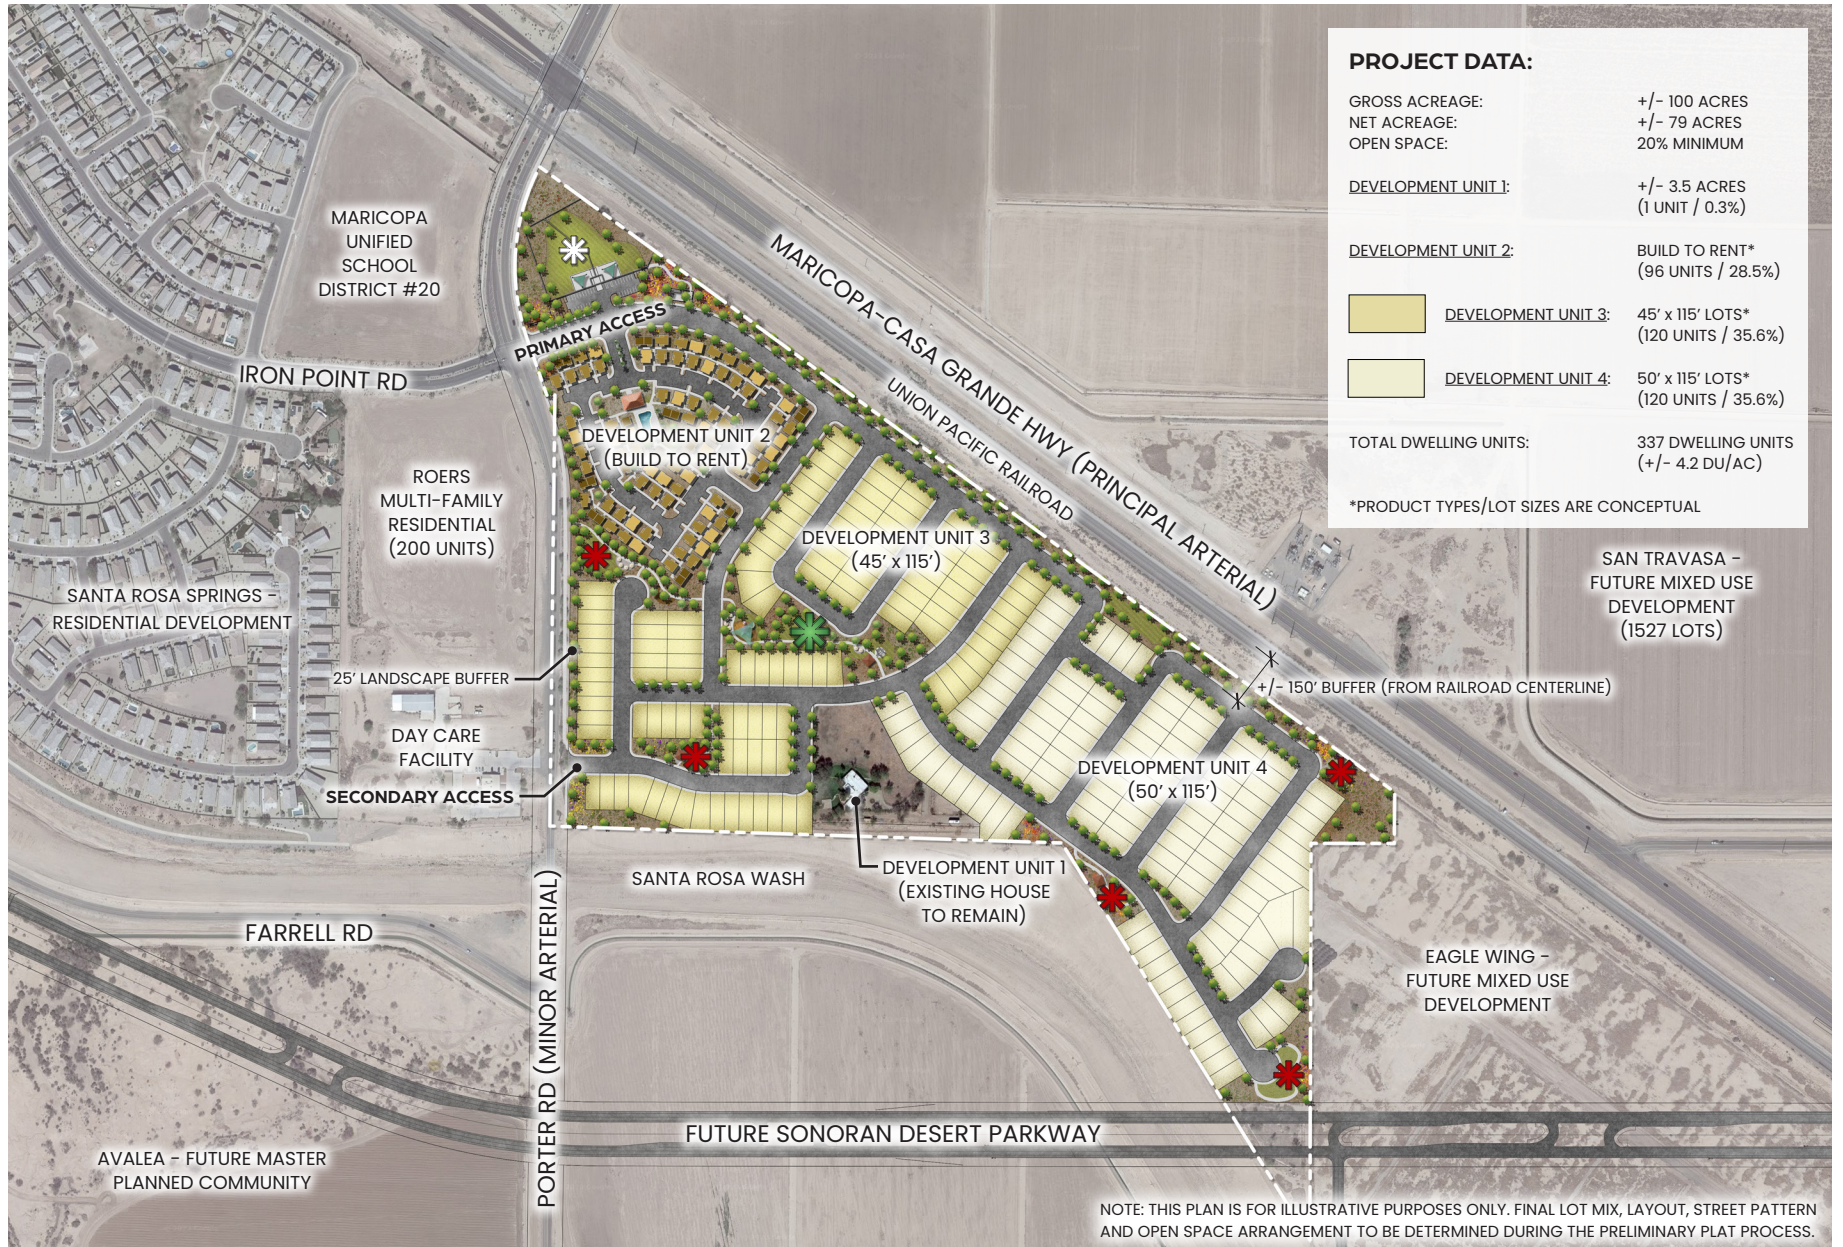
PROJECT DATA:

| | |
|---|---|
| GROSS ACREAGE: | +/- 100 ACRES |
| NET ACREAGE: | +/- 79 ACRES |
| OPEN SPACE: | 20% MINIMUM |
| DEVELOPMENT UNIT 1: | +/- 3.5 ACRES (1 UNIT / 0.3%) |
| DEVELOPMENT UNIT 2: | BUILD TO RENT* (96 UNITS / 28.5%) |
| DEVELOPMENT UNIT 3: | 45' x 115' LOTS* (120 UNITS / 35.6%) |
| DEVELOPMENT UNIT 4: | 50' x 115' LOTS* (120 UNITS / 35.6%) |
| TOTAL DWELLING UNITS: | 337 DWELLING UNITS (+/- 4.2 DU/AC) |

*PRODUCT TYPES/LOT SIZES ARE CONCEPTUAL

MARICOPA UNIFIED SCHOOL DISTRICT #20

MARICOPA-CASA GRANDE HWY (PRINCIPAL ARTERIAL)

UNION PACIFIC RAILROAD

PRIMARY ACCESS

IRON POINT RD

DEVELOPMENT UNIT 2 (BUILD TO RENT)

ROERS MULTI-FAMILY RESIDENTIAL (200 UNITS)

DEVELOPMENT UNIT 3 (45' x 115')

SANTA ROSA SPRINGS - RESIDENTIAL DEVELOPMENT

SAN TRAVASA - FUTURE MIXED USE DEVELOPMENT (1527 LOTS)

25' LANDSCAPE BUFFER

+/- 150' BUFFER (FROM RAILROAD CENTERLINE)

DAY CARE FACILITY

DEVELOPMENT UNIT 4 (50' x 115')

SECONDARY ACCESS

SANTA ROSA WASH

DEVELOPMENT UNIT 1 (EXISTING HOUSE TO REMAIN)

FARRELL RD

PORTER RD (MINOR ARTERIAL)

EAGLE WING - FUTURE MIXED USE DEVELOPMENT

FUTURE SONORAN DESERT PARKWAY

AVALEA - FUTURE MASTER PLANNED COMMUNITY

NOTE: THIS PLAN IS FOR ILLUSTRATIVE PURPOSES ONLY. FINAL LOT MIX, LAYOUT, STREET PATTERN AND OPEN SPACE ARRANGEMENT TO BE DETERMINED DURING THE PRELIMINARY PLAT PROCESS.